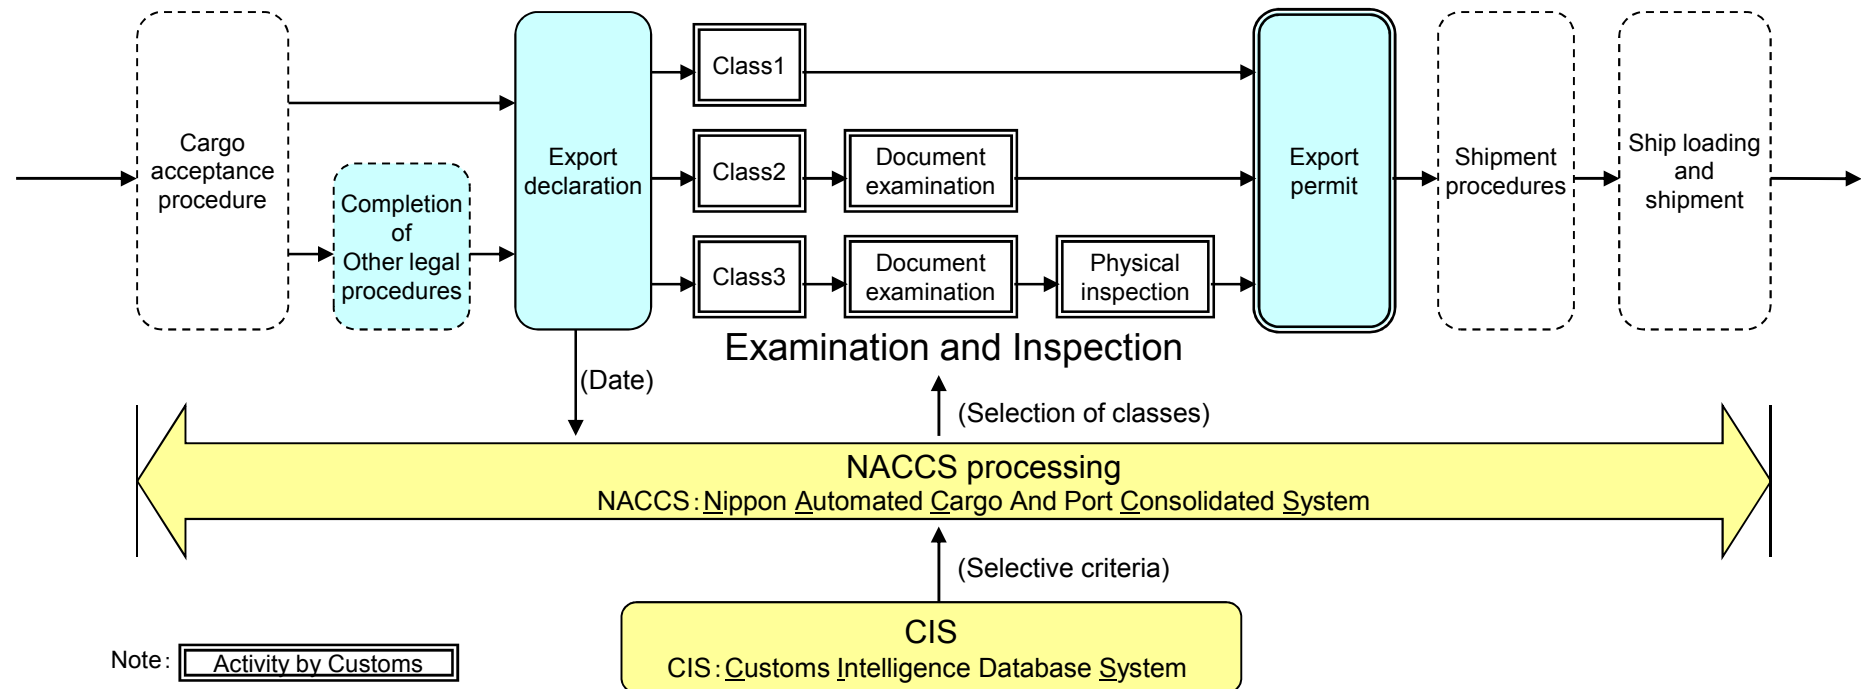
Cargo acceptance procedure

Completion of Other legal procedures

Export declaration

Class1

Class2

Document examination

Class3

Document examination

Physical inspection

Export permit

Shipment procedures

Ship loading and shipment

Examination and Inspection

(Date)

(Selection of classes)

NACCS processing
NACCS : Nippon Automated Cargo And Port Consolidated System

(Selective criteria)

CIS
CIS : Customs Intelligence Database System

Note : Activity by Customs